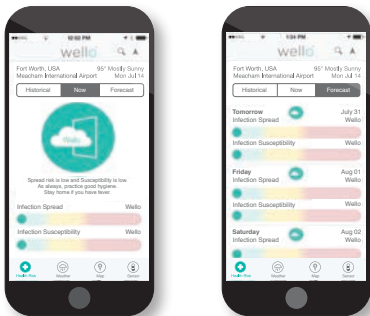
12:02 PM

wello

Fort Worth, USA
Meacham International Airport

95° Mostly Sunny
Mon Jul 14

Historical
Now
Forecast

Wello

Spread risk is low and Susceptibility is low.
As always, practice good hygiene.
Stay home if you have fever.

Infection Spread
Wello

Infection Susceptibility
Wello

Health Now
Weather
Map
Sensor

1:34 PM

wello

Fort Worth, USA
Meacham International Airport

95° Mostly Sunny
Mon Jul 14

Historical
Now
Forecast

Tomorrow
July 31

Infection Spread
Wello

Infection Susceptibility
Wello

Friday
Aug 01

Infection Spread
Wello

Infection Susceptibility
Wello

Saturday
Aug 02

Infection Spread
Wello

Health Now
Weather
Map
Sensor